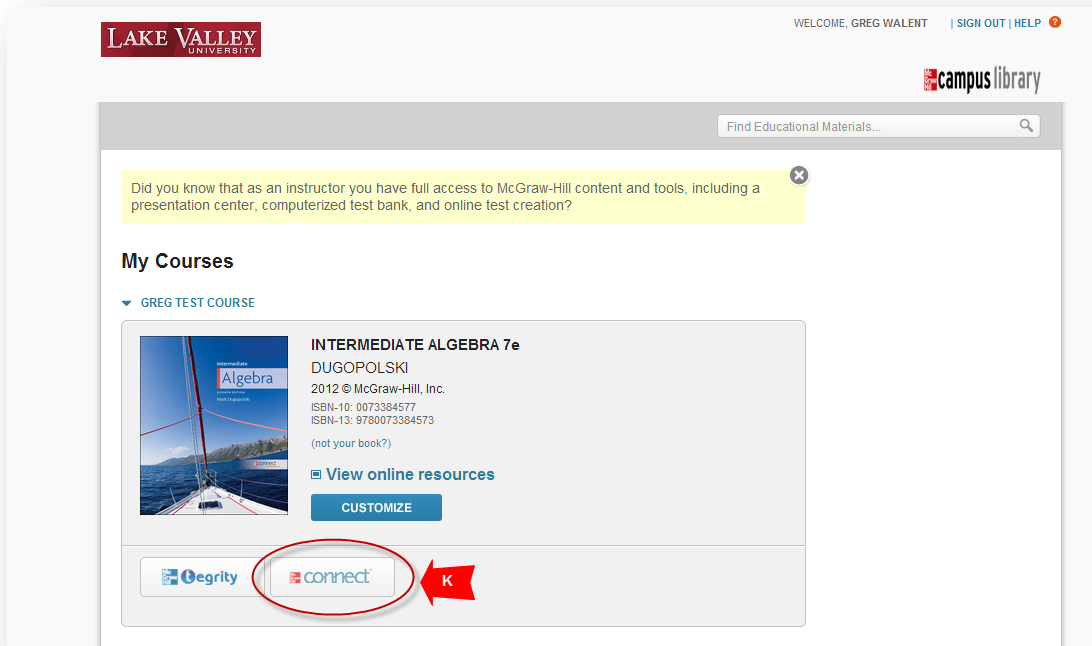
LAKE VALLEY UNIVERSITY

WELCOME, GREG WALENT | SIGN OUT | HELP ?

Mc Graw Hill campus library

Find Educational Materials...

Did you know that as an instructor you have full access to McGraw-Hill content and tools, including a presentation center, computerized test bank, and online test creation?

My Courses

GREG TEST COURSE

intermediate Algebra seventh edition Mark Dugopolski connect

INTERMEDIATE ALGEBRA 7e

DUGOPOLSKI

2012 © McGraw-Hill, Inc.

ISBN-10: 0073384577
ISBN-13: 9780073384573

(not your book?)

View online resources

CUSTOMIZE

tegrity

connect

K